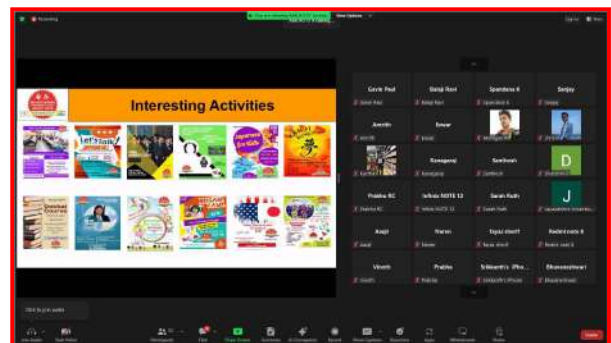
Interesting Activities

Let's Talk

Japanese for Kids

Online Course

Gavin Paul

Balaji Ravi

Spandana K

Sanjay

Arovin

Ilavar

Kanagaraj

Santhosh

D

Prabhu RC

Infinix NOTE 12

Saran Ruth

J

Aasji

Yuran

Fayaz sherif

Reddi kanti A

Vinoth

Prabhu

Srikanth's iPho...

Bhuvaneshwari

View Options

Click to join audio

Leave